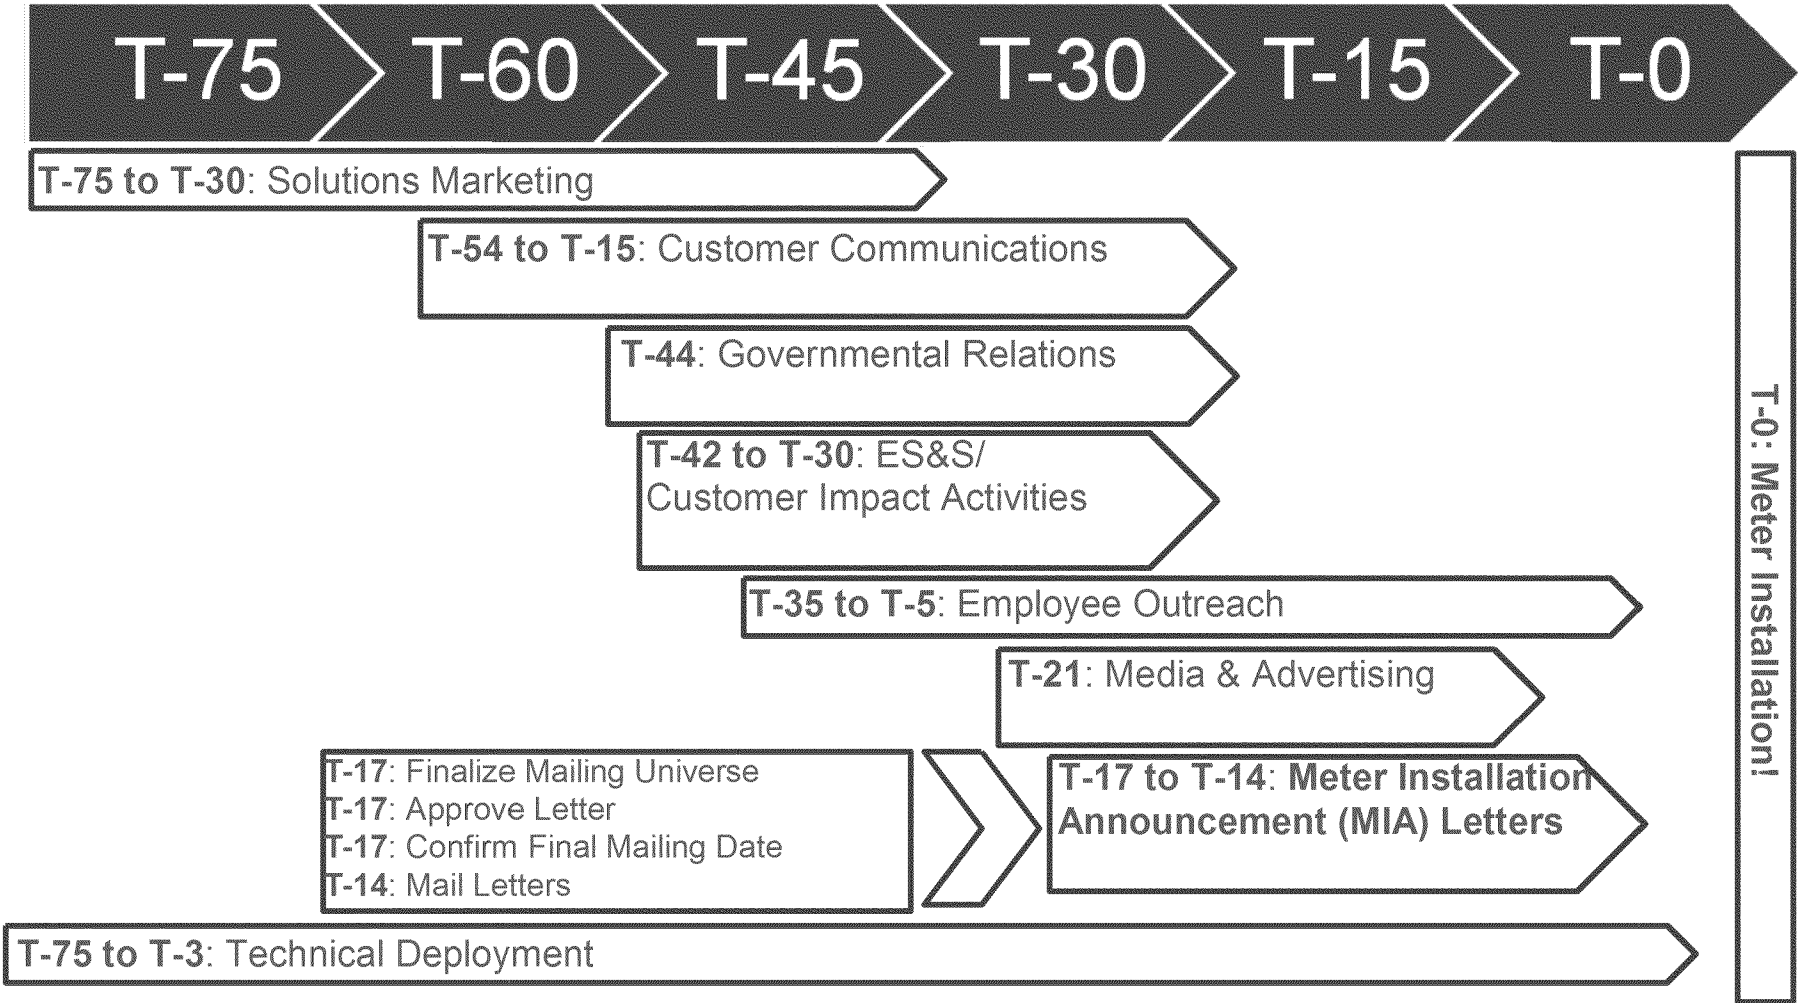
T-75 T-60 T-45 T-30 T-15 T-0

T-75 to T-30: Solutions Marketing

T-54 to T-15: Customer Communications

T-44: Governmental Relations

T-42 to T-30: ES&S/ Customer Impact Activities

T-35 to T-5: Employee Outreach

T-21: Media & Advertising

T-17: Finalize Mailing Universe
T-17: Approve Letter
T-17: Confirm Final Mailing Date
T-14: Mail Letters

T-17 to T-14: Meter Installation Announcement (MIA) Letters

T-75 to T-3: Technical Deployment

T-0: Meter Installation!